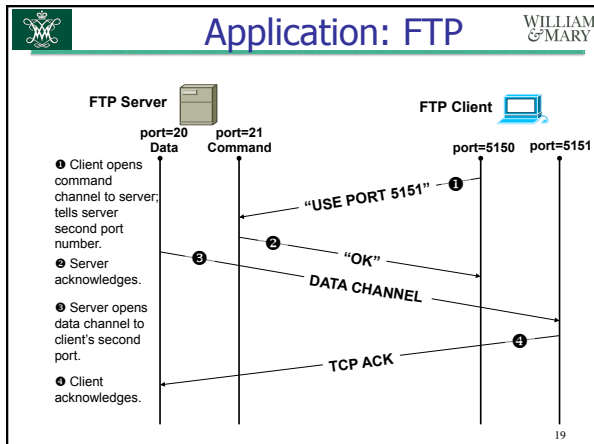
Application: FTP

WILLIAM &MARY

FTP Server

FTP Client

port=20 Data

port=21 Command

port=5150

port=5151

❶ Client opens command channel to server; tells server second port number.

❷ Server acknowledges.

❸ Server opens data channel to client's second port.

❹ Client acknowledges.

"USE PORT 5151" ❶

❷ "OK"

❸ DATA CHANNEL

TCP ACK ❹

19